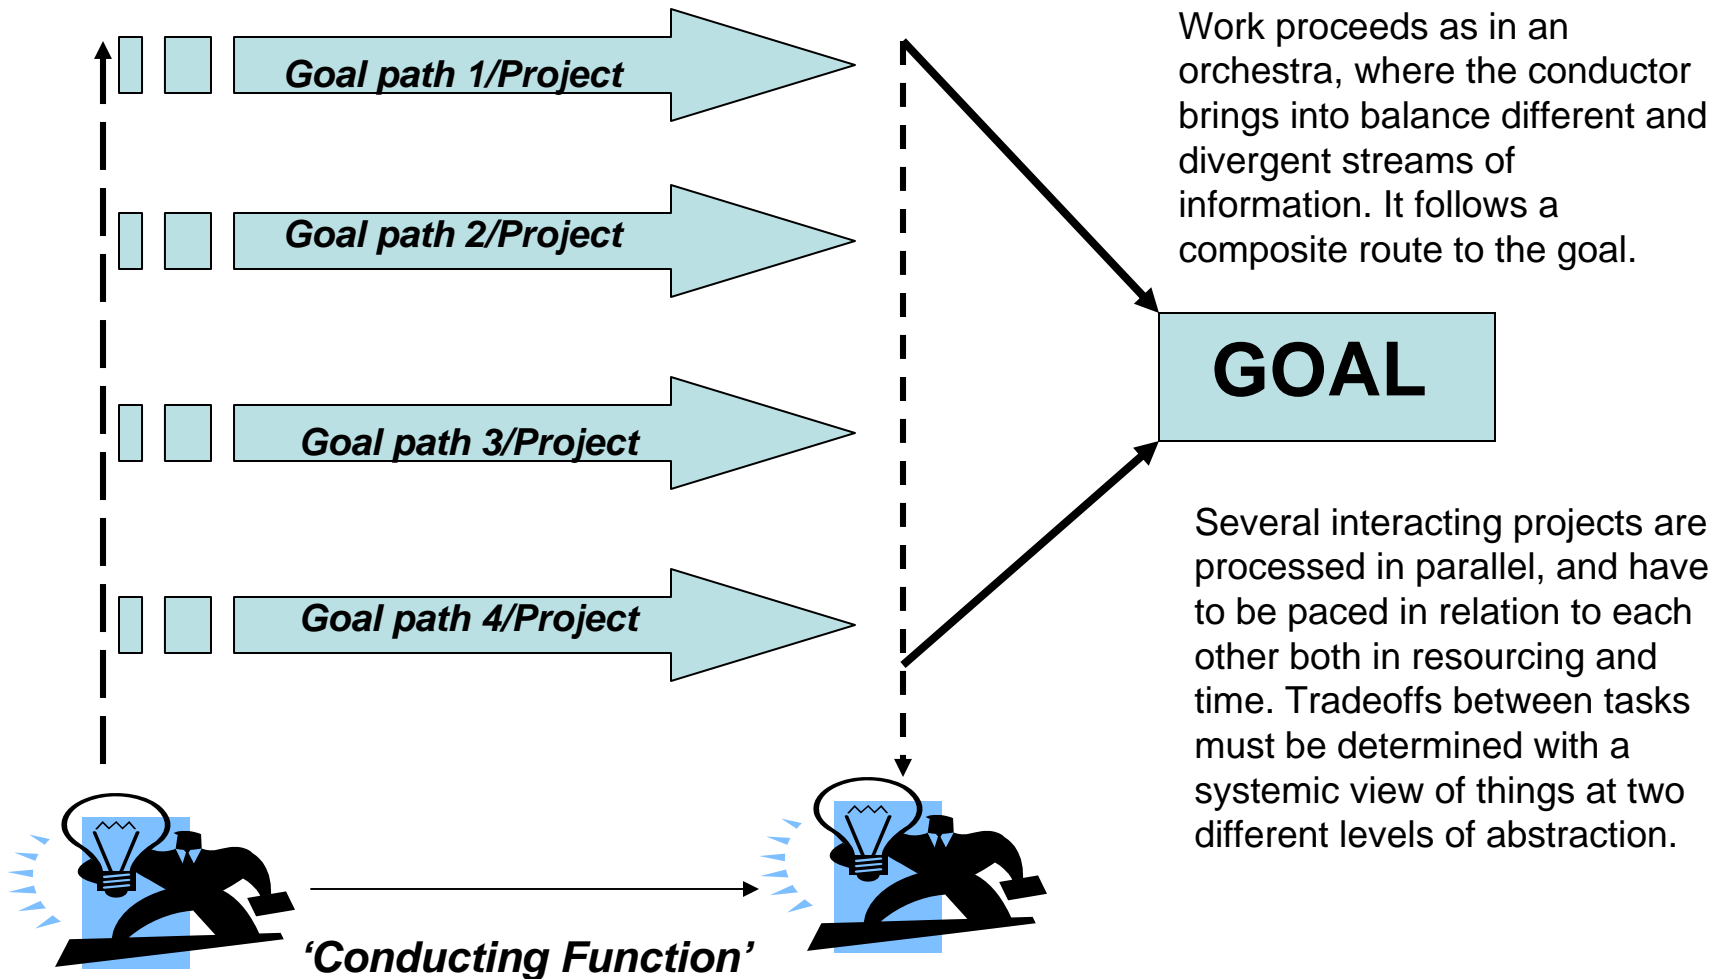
Goal path 1/Project

Goal path 2/Project

Goal path 3/Project

Goal path 4/Project

Work proceeds as in an orchestra, where the conductor brings into balance different and divergent streams of information. It follows a composite route to the goal.

GOAL

Several interacting projects are processed in parallel, and have to be paced in relation to each other both in resourcing and time. Tradeoffs between tasks must be determined with a systemic view of things at two different levels of abstraction.

'Conducting Function'